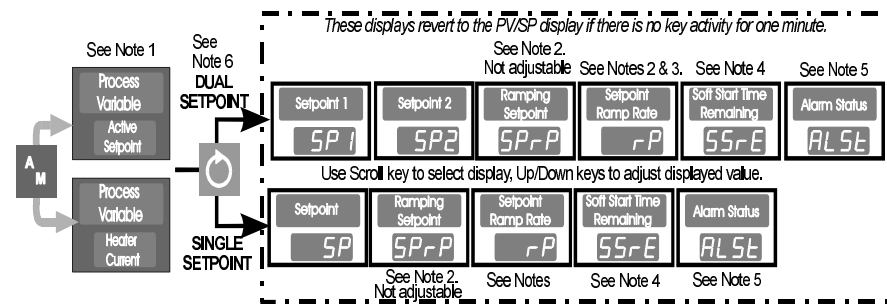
These displays revert to the PV/SP display if there is no key activity for one minute.

See Note 1

Process Variable

Active Setpoint

A M

Process Variable

Heater Current

See Note 6

DUAL SETPOINT

SINGLE SETPOINT

See Note 2. Not adjustable

See Notes 2 & 3.

See Note 4

See Note 5

Setpoint 1

SP 1

Setpoint 2

SP2

Ramping Setpoint

SPrP

Setpoint Ramp Rate

rP

Soft Start Time Remaining

SSrE

Alarm Status

ALSt

Use Scroll key to select display, Up/Down keys to adjust displayed value.

Setpoint

SP

Ramping Setpoint

SPrP

Setpoint Ramp Rate

rP

Soft Start Time Remaining

SSrE

Alarm Status

ALSt

See Note 2. Not adjustable

See Notes

See Note 4

See Note 5